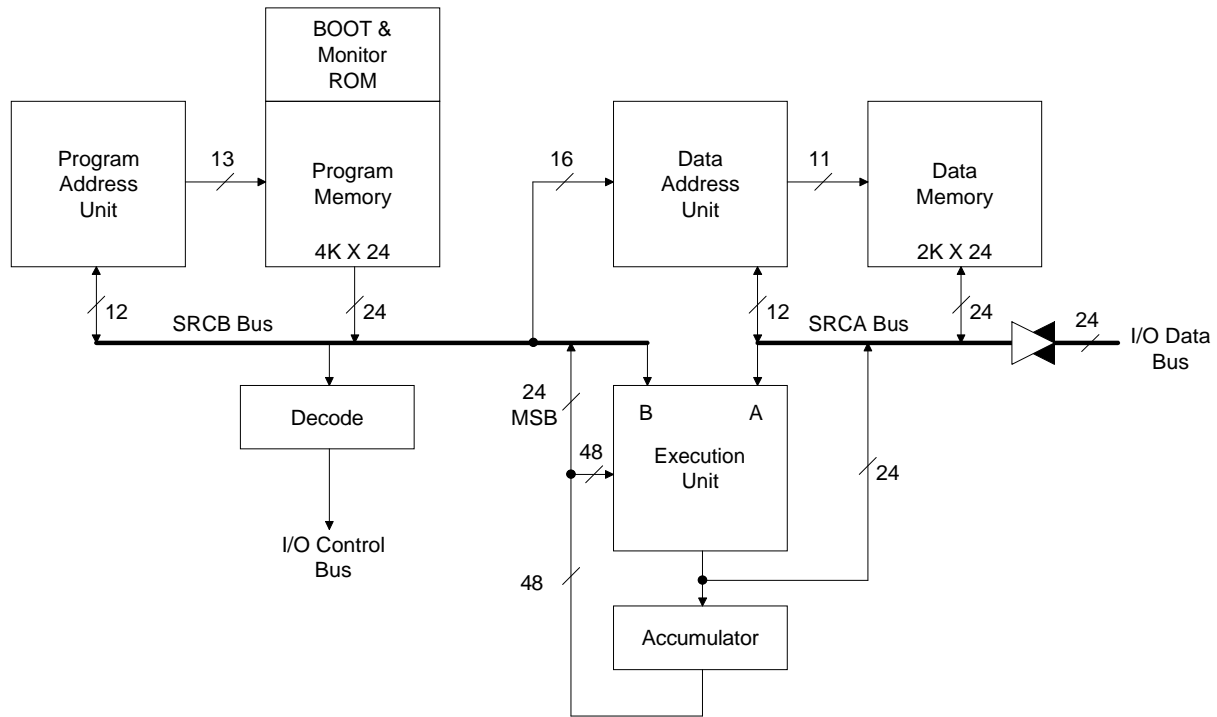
BOOT & Monitor ROM

Program Address Unit

13

Program Memory

4K X 24

16

Data Address Unit

11

Data Memory

2K X 24

12

SRCB Bus

24

12

SRCA Bus

24

24

I/O Data Bus

Decode

24 MSB

B

A

48

Execution Unit

24

I/O Control Bus

48

Accumulator